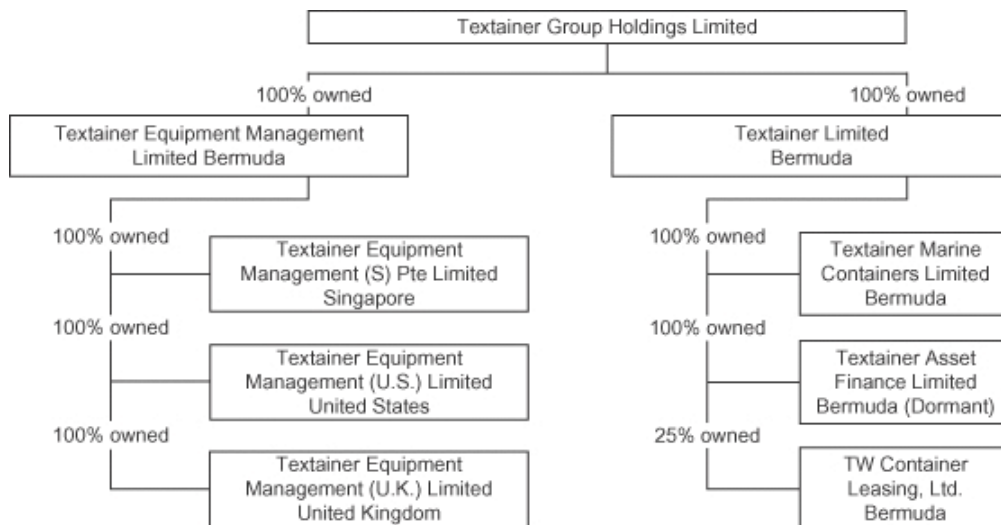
Textainer Group Holdings Limited

100% owned

Textainer Equipment Management Limited Bermuda

100% owned

Textainer Limited Bermuda

100% owned

Textainer Equipment Management (S) Pte Limited Singapore

100% owned

Textainer Equipment Management (U.S.) Limited United States

100% owned

Textainer Equipment Management (U.K.) Limited United Kingdom

100% owned

Textainer Marine Containers Limited Bermuda

100% owned

Textainer Asset Finance Limited Bermuda (Dormant)

25% owned

TW Container Leasing, Ltd. Bermuda